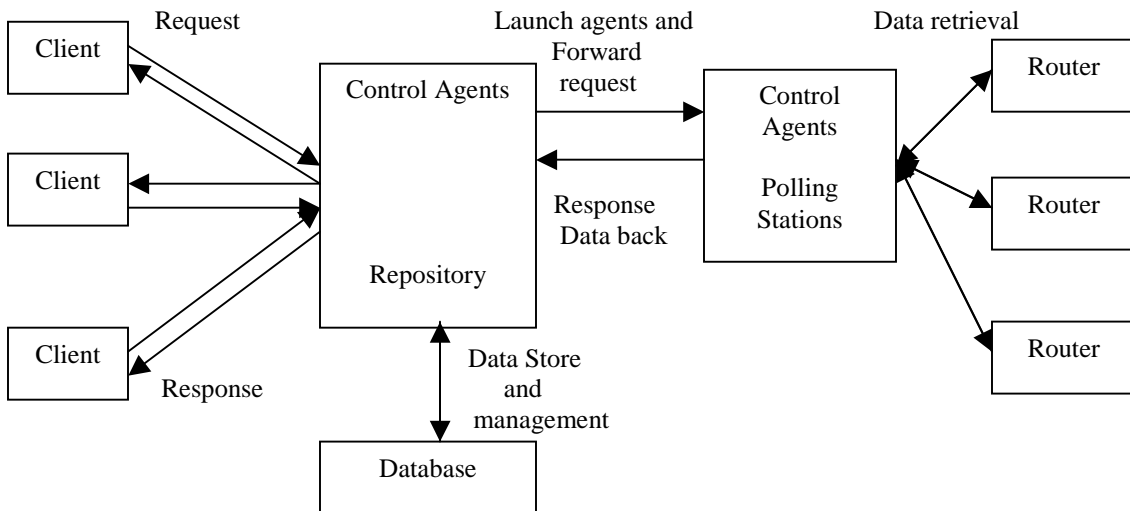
Request

Client

Client

Client

Response

Control Agents

Repository

Launch agents and Forward request

Response Data back

Control Agents

Polling Stations

Data retrieval

Router

Router

Router

Data Store and management

Database